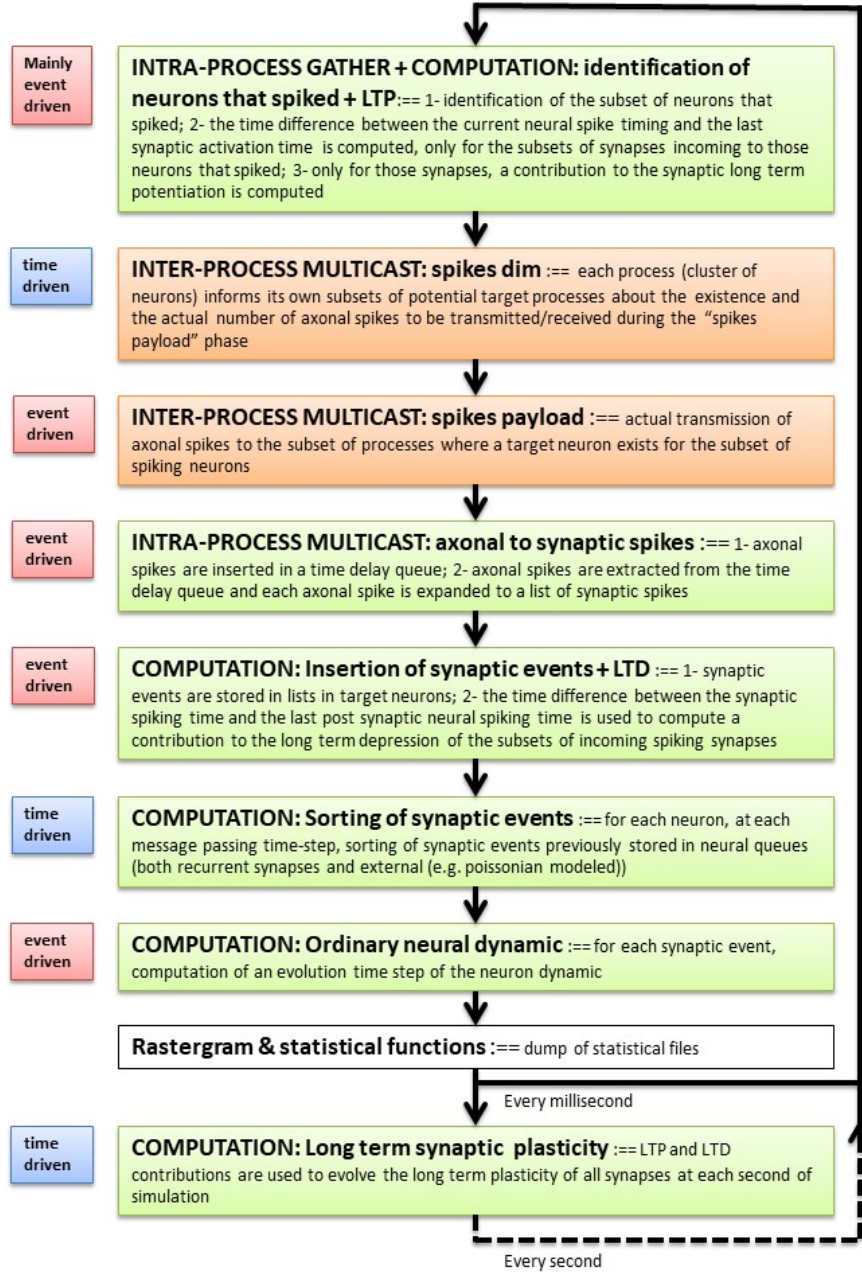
Mainly event driven

INTRA-PROCESS GATHER + COMPUTATION: identification of neurons that spiked + LTP:== 1- identification of the subset of neurons that spiked; 2- the time difference between the current neural spike timing and the last synaptic activation time is computed, only for the subsets of synapses incoming to those neurons that spiked; 3- only for those synapses, a contribution to the synaptic long term potentiation is computed

time driven

INTER-PROCESS MULTICAST: spikes dim :== each process (cluster of neurons) informs its own subsets of potential target processes about the existence and the actual number of axonal spikes to be transmitted/received during the "spikes payload" phase

event driven

INTER-PROCESS MULTICAST: spikes payload :== actual transmission of axonal spikes to the subset of processes where a target neuron exists for the subset of spiking neurons

event driven

INTRA-PROCESS MULTICAST: axonal to synaptic spikes :== 1- axonal spikes are inserted in a time delay queue; 2- axonal spikes are extracted from the time delay queue and each axonal spike is expanded to a list of synaptic spikes

event driven

COMPUTATION: Insertion of synaptic events + LTD :== 1- synaptic events are stored in lists in target neurons; 2- the time difference between the synaptic spiking time and the last post synaptic neural spiking time is used to compute a contribution to the long term depression of the subsets of incoming spiking synapses

time driven

COMPUTATION: Sorting of synaptic events :== for each neuron, at each message passing time-step, sorting of synaptic events previously stored in neural queues (both recurrent synapses and external (e.g. poissonian modeled))

event driven

COMPUTATION: Ordinary neural dynamic :== for each synaptic event, computation of an evolution time step of the neuron dynamic

Rastergram & statistical functions :== dump of statistical files

Every millisecond

time driven

COMPUTATION: Long term synaptic plasticity :== LTP and LTD contributions are used to evolve the long term plasticity of all synapses at each second of simulation

Every second